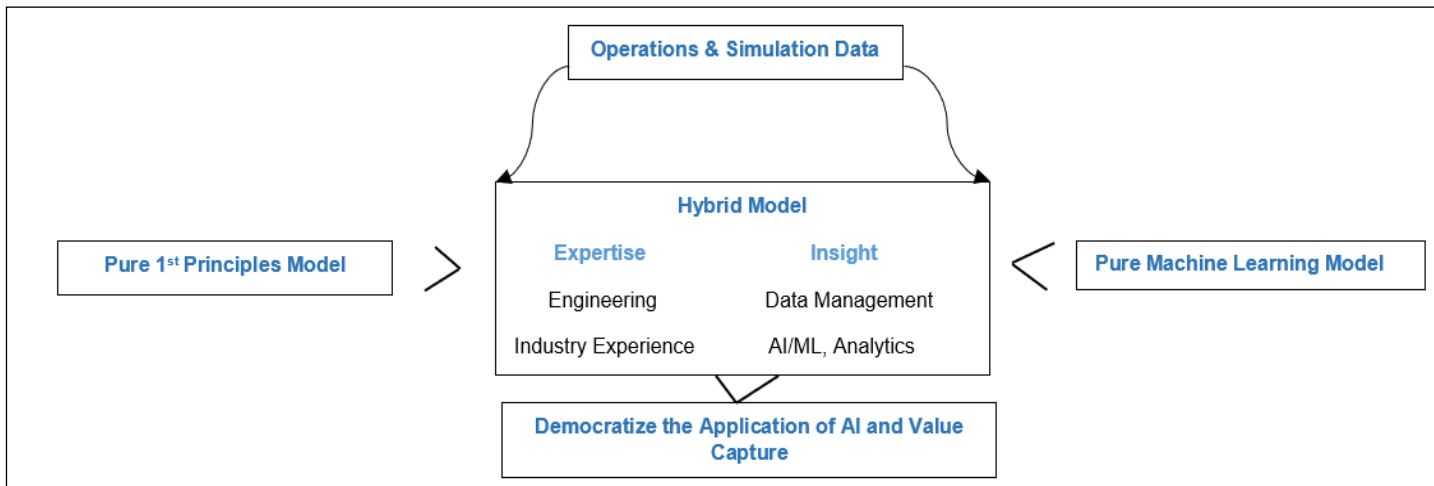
Operations & Simulation Data

Hybrid Model

Pure 1$^{st}$ Principles Model

Expertise

Engineering

Industry Experience

Insight

Data Management

AI/ML, Analytics

Pure Machine Learning Model

Democratize the Application of AI and Value Capture